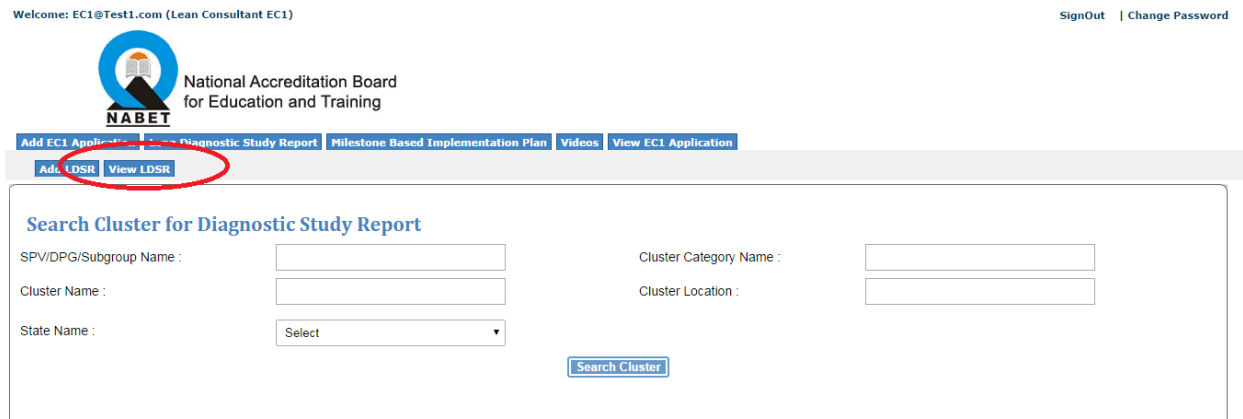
Welcome: EC1@Test1.com (Lean Consultant EC1)

SignOut | Change Password

NABET

National Accreditation Board for Education and Training

Add EC1 Applica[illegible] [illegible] Diagnostic Study Report | Milestone Based Implementation Plan | Videos | View EC1 Application

Add LDSR | View LDSR

Search Cluster for Diagnostic Study Report

SPV/DPG/Subgroup Name :

Cluster Category Name :

Cluster Name :

Cluster Location :

State Name :

Select

Search Cluster